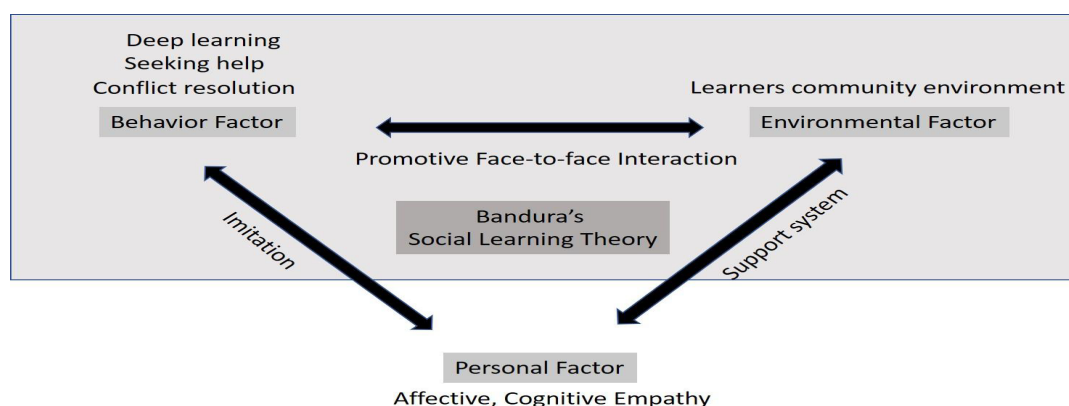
Deep learning
Seeking help
Conflict resolution

Behavior Factor

Learners community environment

Environmental Factor

Promotive Face-to-face Interaction

Bandura's
Social Learning Theory

Imitation

Support system

Personal Factor

Affective, Cognitive Empathy